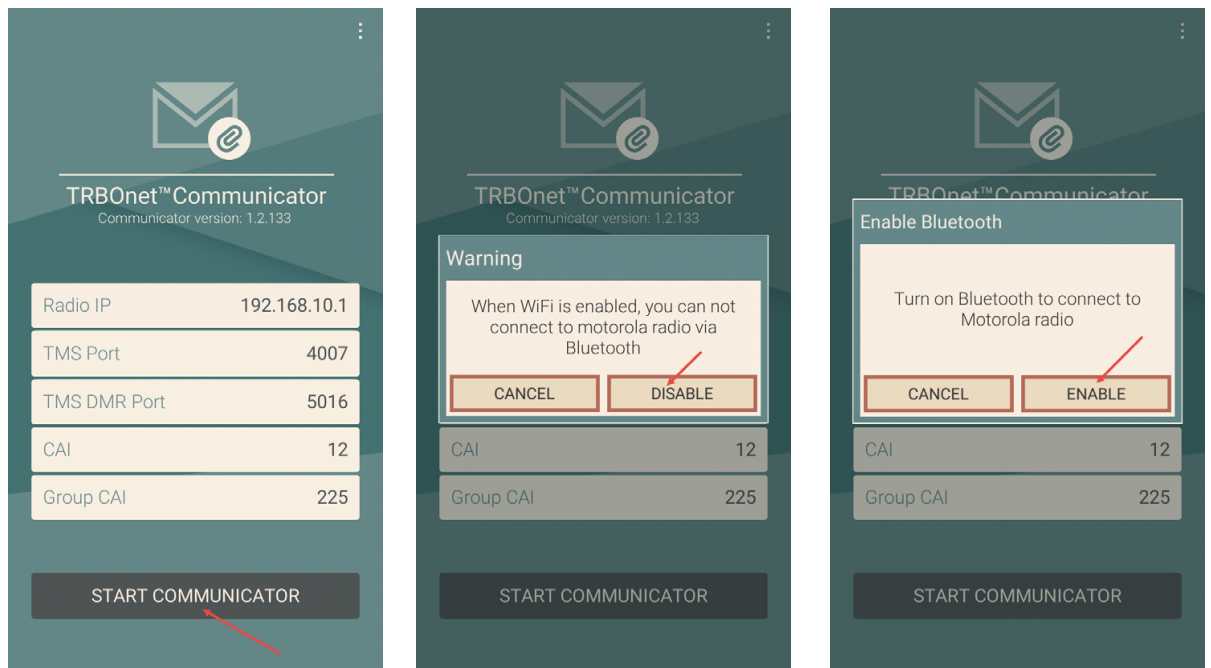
TRBOnet™Communicator
Communicator version: 1.2.133

| Radio IP | 192.168.10.1 |
|---|---|
| TMS Port | 4007 |
| TMS DMR Port | 5016 |
| CAI | 12 |
| Group CAI | 225 |

START COMMUNICATOR

TRBOnet™Communicator
Communicator version: 1.2.133

Warning

When WiFi is enabled, you can not connect to motorola radio via Bluetooth

CANCEL DISABLE

| CAI | 12 |
|---|---|
| Group CAI | 225 |

START COMMUNICATOR

TRBOnet™Communicator

Enable Bluetooth

Turn on Bluetooth to connect to Motorola radio

CANCEL ENABLE

| CAI | 12 |
|---|---|
| Group CAI | 225 |

START COMMUNICATOR